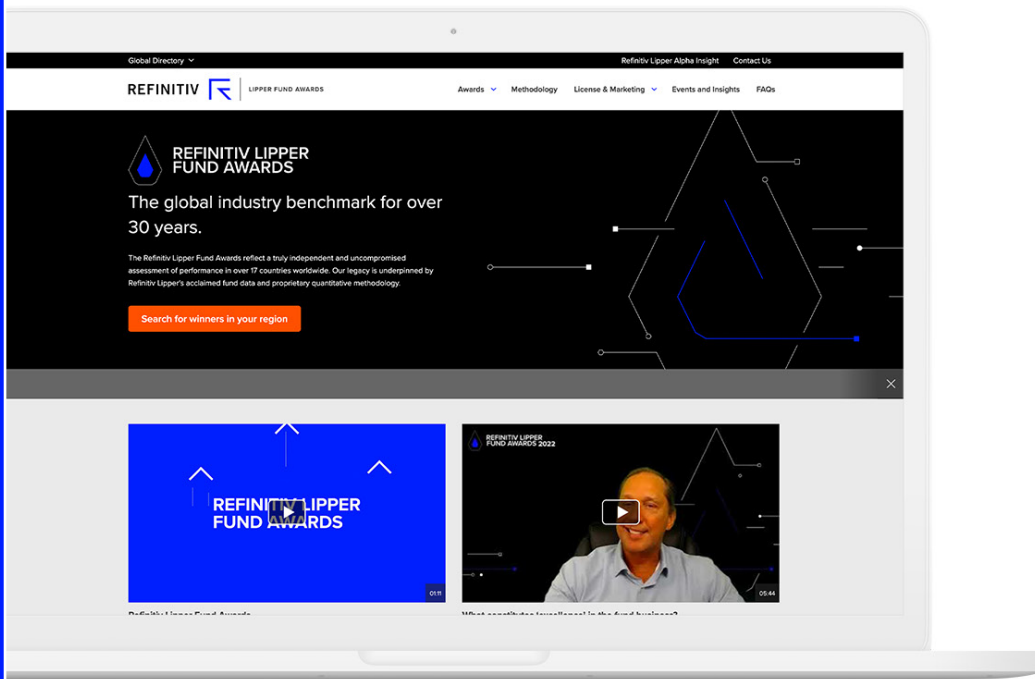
Global Directory

Refinitiv Lipper Alpha Insight Contact Us

REFINITIV LIPPER FUND AWARDS

Awards Methodology License & Marketing Events and Insights FAQs

REFINITIV LIPPER FUND AWARDS

The global industry benchmark for over 30 years.

The Refinitiv Lipper Fund Awards reflect a truly independent and uncompromised assessment of performance in over 17 countries worldwide. Our legacy is underpinned by Refinitiv Lipper's acclaimed fund data and proprietary quantitative methodology.

Search for winners in your region

REFINITIV LIPPER FUND AWARDS

01:11

REFINITIV LIPPER FUND AWARDS 2022

05:44

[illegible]

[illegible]